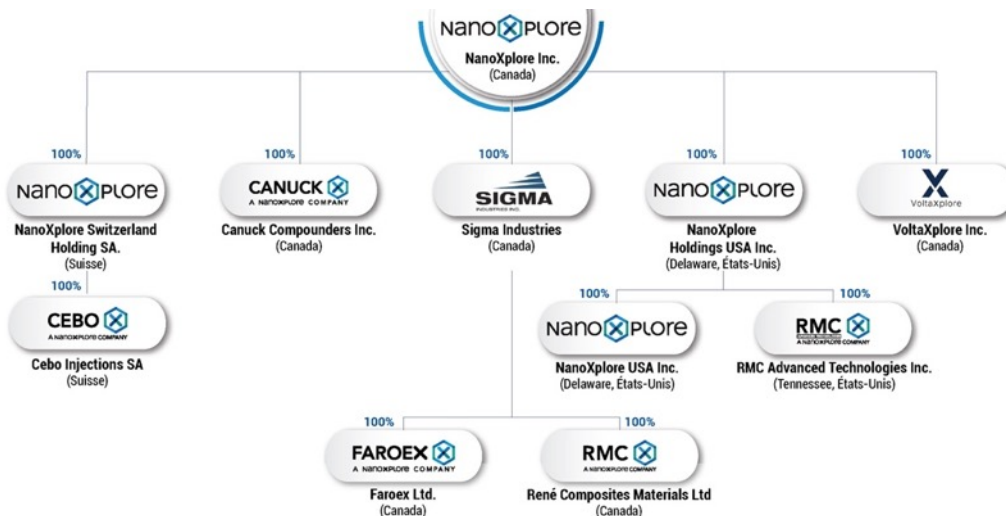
NanoXplore
NanoXplore Inc.
(Canada)

100%
NanoXplore
NanoXplore Switzerland Holding SA.
(Suisse)

100%
CEBO
A NanoXplore COMPANY
Cebo Injections SA
(Suisse)

100%
CANUCK
A NanoXplore COMPANY
Canuck Compounders Inc.
(Canada)

100%
SIGMA
INDUSTRIES INC.
Sigma Industries
(Canada)

100%
FAROEX
A NanoXplore COMPANY
Faroex Ltd.
(Canada)

100%
RMC
A NanoXplore COMPANY
René Composites Materials Ltd
(Canada)

100%
NanoXplore
NanoXplore Holdings USA Inc.
(Delaware, États-Unis)

100%
NanoXplore
NanoXplore USA Inc.
(Delaware, États-Unis)

100%
RMC
A NanoXplore COMPANY
RMC Advanced Technologies Inc.
(Tennessee, États-Unis)

100%
VoltaXplore
VoltaXplore Inc.
(Canada)